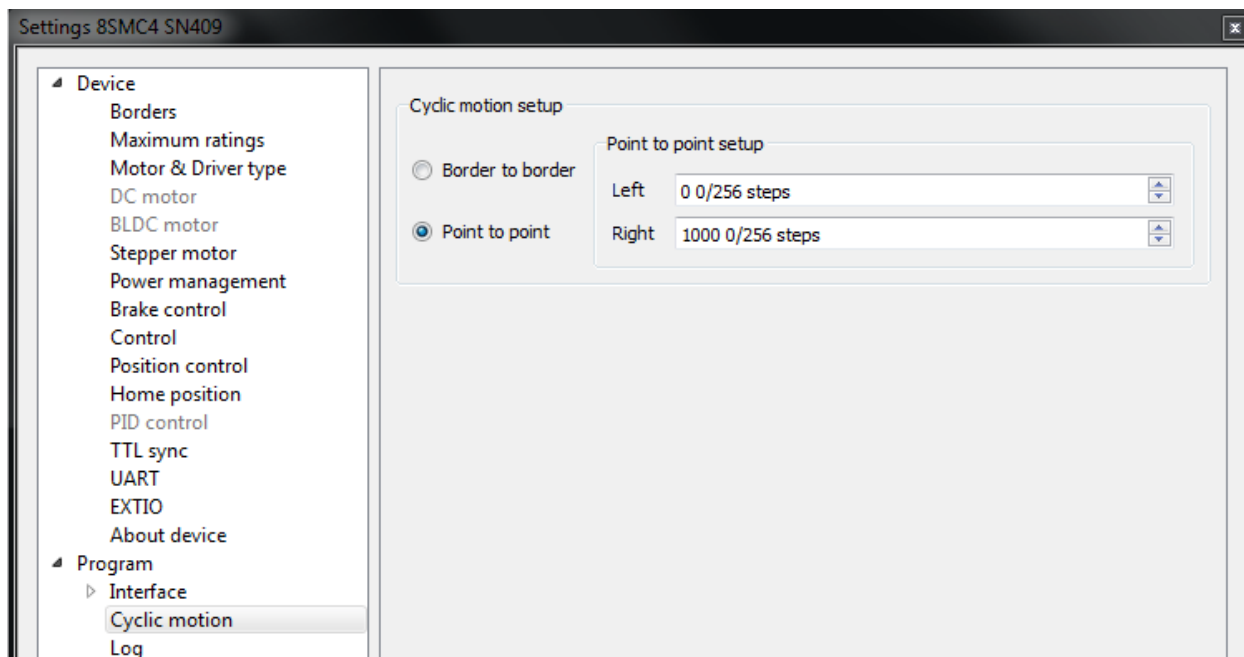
Settings 8SMC4 SN409

Device
Borders
Maximum ratings
Motor & Driver type
DC motor
BLDC motor
Stepper motor
Power management
Brake control
Control
Position control
Home position
PID control
TTL sync
UART
EXTIO
About device
Program
Interface
Cyclic motion
Log

Cyclic motion setup

Border to border

Point to point

Point to point setup

Left 0 0/256 steps

Right 1000 0/256 steps